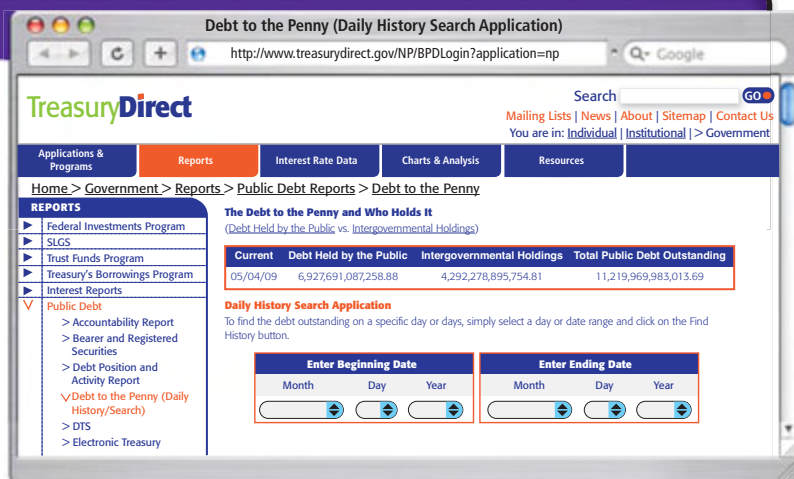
Debt to the Penny (Daily History Search Application)

http://www.treasurydirect.gov/NP/BPDLogin?application=np

Google

TreasuryDirect

Search GO

Mailing Lists | News | About | Sitemap | Contact Us

You are in: Individual | Institutional | > Government

Applications & Programs | Reports | Interest Rate Data | Charts & Analysis | Resources

Home > Government > Reports > Public Debt Reports > Debt to the Penny

REPORTS

Federal Investments Program

SLGS

Trust Funds Program

Treasury's Borrowings Program

Interest Reports

Public Debt

> Accountability Report

> Bearer and Registered Securities

> Debt Position and Activity Report

> Debt to the Penny (Daily History/Search)

> DTS

> Electronic Treasury

The Debt to the Penny and Who Holds It

(Debt Held by the Public vs. Intergovernmental Holdings)

| Current | Debt Held by the Public | Intergovernmental Holdings | Total Public Debt Outstanding |
|---|---|---|---|
| 05/04/09 | 6,927,691,087,258.88 | 4,292,278,895,754.81 | 11,219,969,983,013.69 |

Daily History Search Application

To find the debt outstanding on a specific day or days, simply select a day or date range and click on the Find History button.

Enter Beginning Date

Month Day Year

Enter Ending Date

Month Day Year